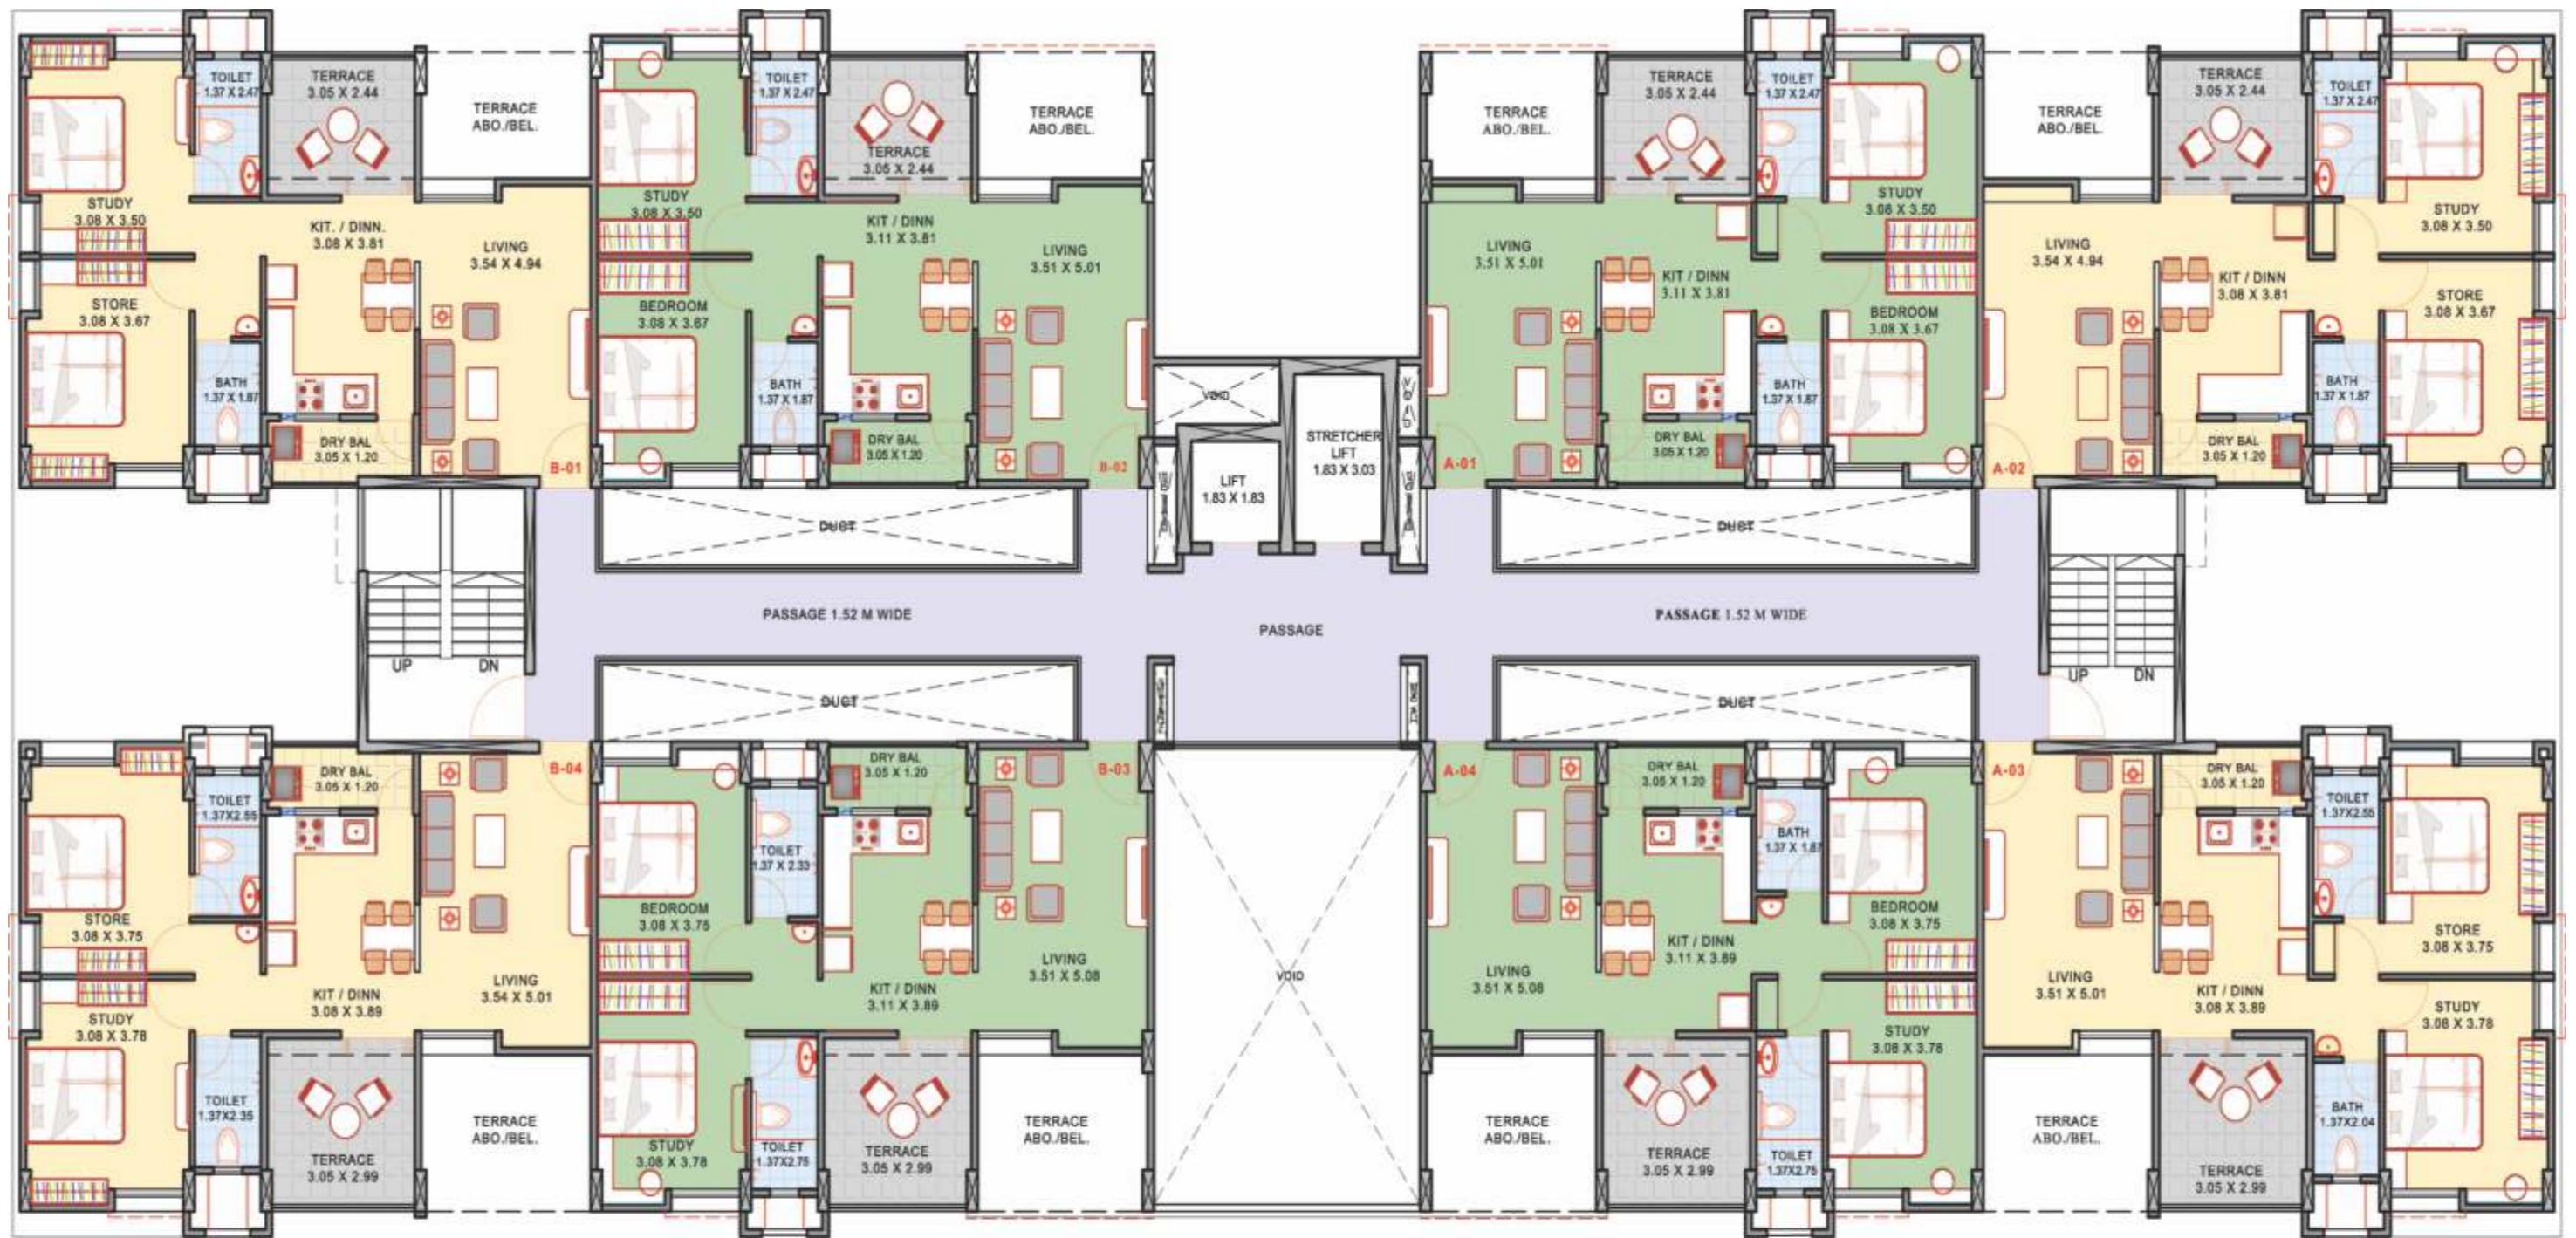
TOILET
1.37 X 2.47

TERRACE
3.05 X 2.44

TERRACE
ABO./BEL.

TOILET
1.37 X 2.47

TERRACE
3.05 X 2.44

TERRACE
ABO./BEL.

TERRACE
ABO./BEL.

TERRACE
3.05 X 2.44

TOILET
1.37 X 2.47

TERRACE
ABO./BEL.

TERRACE
3.05 X 2.44

TOILET
1.37 X 2.47

STUDY
3.08 X 3.50

KIT. / DINN.
3.08 X 3.81

LIVING
3.54 X 4.94

STORE
3.08 X 3.67

BATH
1.37 X 1.87

DRY BAL
3.05 X 1.20

B-01

STUDY
3.08 X 3.50

KIT / DINN
3.11 X 3.81

LIVING
3.51 X 5.01

BEDROOM
3.08 X 3.67

BATH
1.37 X 1.87

DRY BAL
3.05 X 1.20

B-02

VOID

LIFT
1.83 X 1.83

STRETCHER
LIFT
1.83 X 3.03

A-01

LIVING
3.51 X 5.01

KIT / DINN
3.11 X 3.81

STUDY
3.08 X 3.50

BEDROOM
3.08 X 3.67

BATH
1.37 X 1.87

DRY BAL
3.05 X 1.20

A-02

LIVING
3.54 X 4.94

KIT / DINN
3.08 X 3.81

STUDY
3.08 X 3.50

STORE
3.08 X 3.67

BATH
1.37 X 1.87

DRY BAL
3.05 X 1.20

DUCT

DUCT

PASSAGE 1.52 M WIDE

PASSAGE

PASSAGE 1.52 M WIDE

UP DN

UP DN

DUCT

DUCT

B-04

DRY BAL
3.05 X 1.20

TOILET
1.37X2.55

STORE
3.08 X 3.75

STUDY
3.08 X 3.78

KIT / DINN
3.08 X 3.89

LIVING
3.54 X 5.01

TOILET
1.37X2.35

TERRACE
3.05 X 2.99

TERRACE
ABO./BEL.

DRY BAL
3.05 X 1.20

B-03

TOILET
1.37 X 2.33

BEDROOM
3.08 X 3.75

KIT / DINN
3.11 X 3.89

LIVING
3.51 X 5.08

STUDY
3.08 X 3.78

TOILET
1.37X2.75

TERRACE
3.05 X 2.99

TERRACE
ABO./BEL.

VOID

A-04

DRY BAL
3.05 X 1.20

BATH
1.37 X 1.87

LIVING
3.51 X 5.08

KIT / DINN
3.11 X 3.89

BEDROOM
3.08 X 3.75

STUDY
3.08 X 3.78

TERRACE
ABO./BEL.

TERRACE
3.05 X 2.99

TOILET
1.37X2.75

A-03

DRY BAL
3.05 X 1.20

TOILET
1.37X2.55

STORE
3.08 X 3.75

LIVING
3.51 X 5.01

KIT / DINN
3.08 X 3.89

STUDY
3.08 X 3.78

BATH
1.37X2.04

TERRACE
ABO./BEL.

TERRACE
3.05 X 2.99